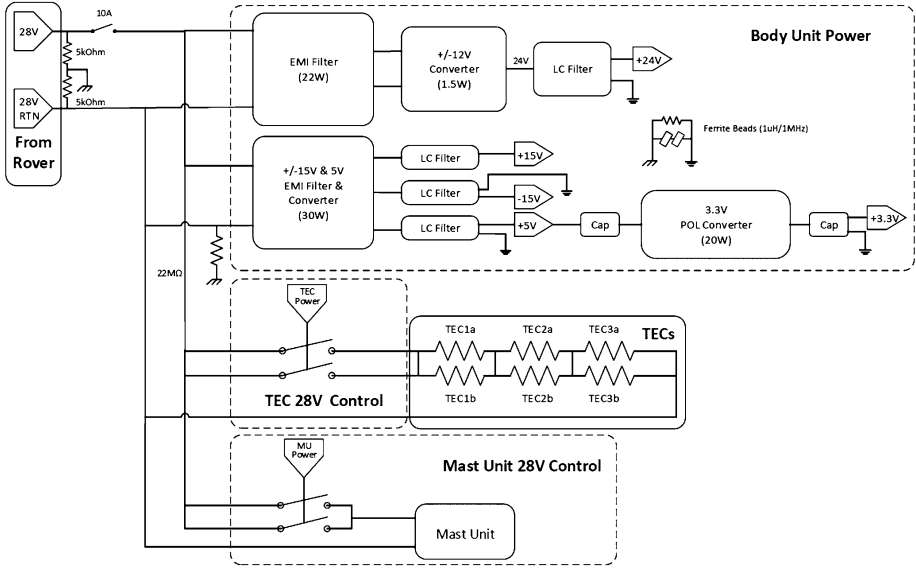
28V

10A

5kOhm

28V RTN

5kOhm

From Rover

Body Unit Power

EMI Filter (22W)

+/-12V Converter (1.5W)

24V

LC Filter

+24V

Ferrite Beads (1uH/1MHz)

+/-15V & 5V EMI Filter & Converter (30W)

LC Filter

+15V

LC Filter

-15V

LC Filter

+5V

Cap

3.3V POL Converter (20W)

Cap

+3.3V

22MΩ

TEC Power

TECs

TEC1a

TEC2a

TEC3a

TEC1b

TEC2b

TEC3b

TEC 28V Control

MU Power

Mast Unit 28V Control

Mast Unit